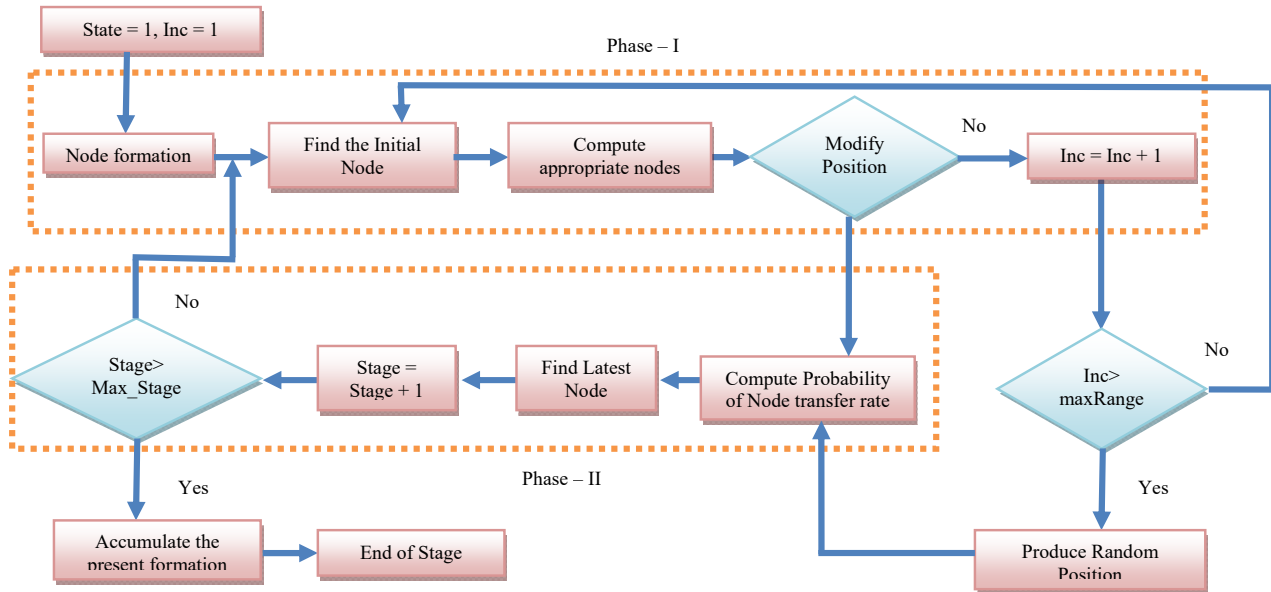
State = 1, Inc = 1

Phase – I

Node formation

Find the Initial Node

Compute appropriate nodes

Modify Position

No

Inc = Inc + 1

No

Stage> Max_Stage

Stage = Stage + 1

Find Latest Node

Compute Probability of Node transfer rate

No

Inc> maxRange

Phase – II

Yes

Yes

Accumulate the present formation

End of Stage

Produce Random Position